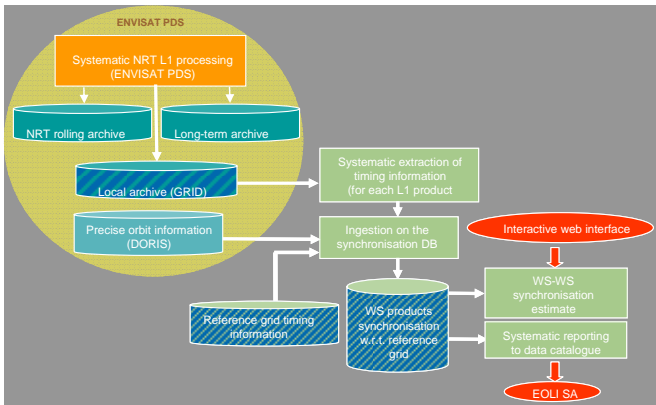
ENVISAT PDS

Systematic NRT L1 processing (ENVISAT PDS)

NRT rolling archive

Long-term archive

Local archive (GRID)

Precise orbit information (DORIS)

Systematic extraction of timing information (for each L1 product

Ingestion on the synchronisation DB

Interactive web interface

Reference grid timing information

WS products synchronisation w.r.t. reference grid

WS-WS synchronisation estimate

Systematic reporting to data catalogue

EOLI SA